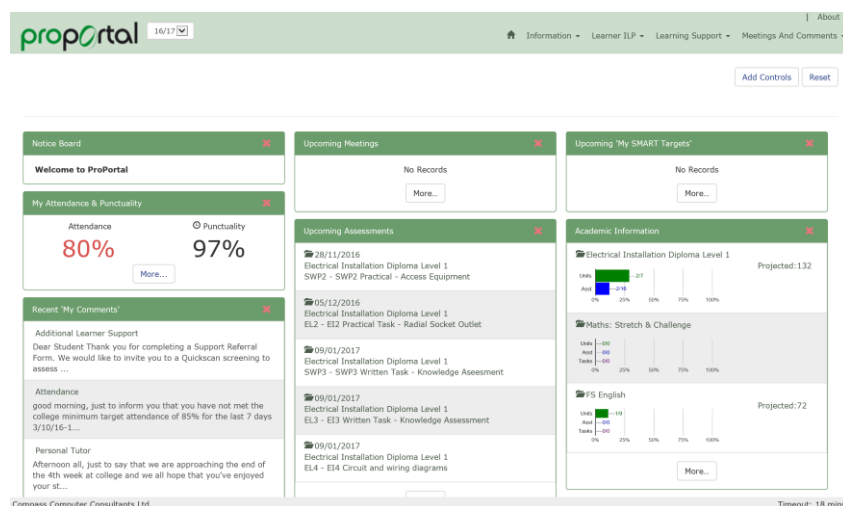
proportal 16/17

| About

Information ▾ Learner ILP ▾ Learning Support ▾ Meetings And Comments ▾

Add Controls Reset

Notice Board

Welcome to ProPortal

My Attendance & Punctuality

Attendance 80%

Punctuality 97%

More...

Recent 'My Comments'

Additional Learner Support
Dear Student Thank you for completing a Support Referral Form. We would like to invite you to a Quickscan screening to assess ...

Attendance
good morning, just to inform you that you have not met the college minimum target attendance of 85% for the last 7 days 3/10/16-1...

Personal Tutor
Afternoon all, just to say that we are approaching the end of the 4th week at college and we all hope that you've enjoyed your st...

Upcoming Meetings

No Records

More...

Upcoming Assessments

28/11/2016
Electrical Installation Diploma Level 1
SWP2 - SWP2 Practical - Access Equipment

05/12/2016
Electrical Installation Diploma Level 1
EL2 - EI2 Practical Task - Radial Socket Outlet

09/01/2017
Electrical Installation Diploma Level 1
SWP3 - SWP3 Written Task - Knowledge Aseesment

09/01/2017
Electrical Installation Diploma Level 1
EL3 - EI3 Written Task - Knowledge Assessment

09/01/2017
Electrical Installation Diploma Level 1
EL4 - EI4 Circuit and wiring diagrams

Upcoming 'My SMART Targets'

No Records

More...

Academic Information

Electrical Installation Diploma Level 1
Projected:132
Units 27
Asst 2/18
0% 25% 50% 75% 100%

Maths: Stretch & Challenge
Units 0/0
Asst 0/0
Tasks 0/0
0% 25% 50% 75% 100%

FS English
Projected:72
Units 1/3
Asst 0/0
Tasks 0/0
0% 25% 50% 75% 100%

More...

Compass Computer Consultants Ltd

Timeout: 18 min